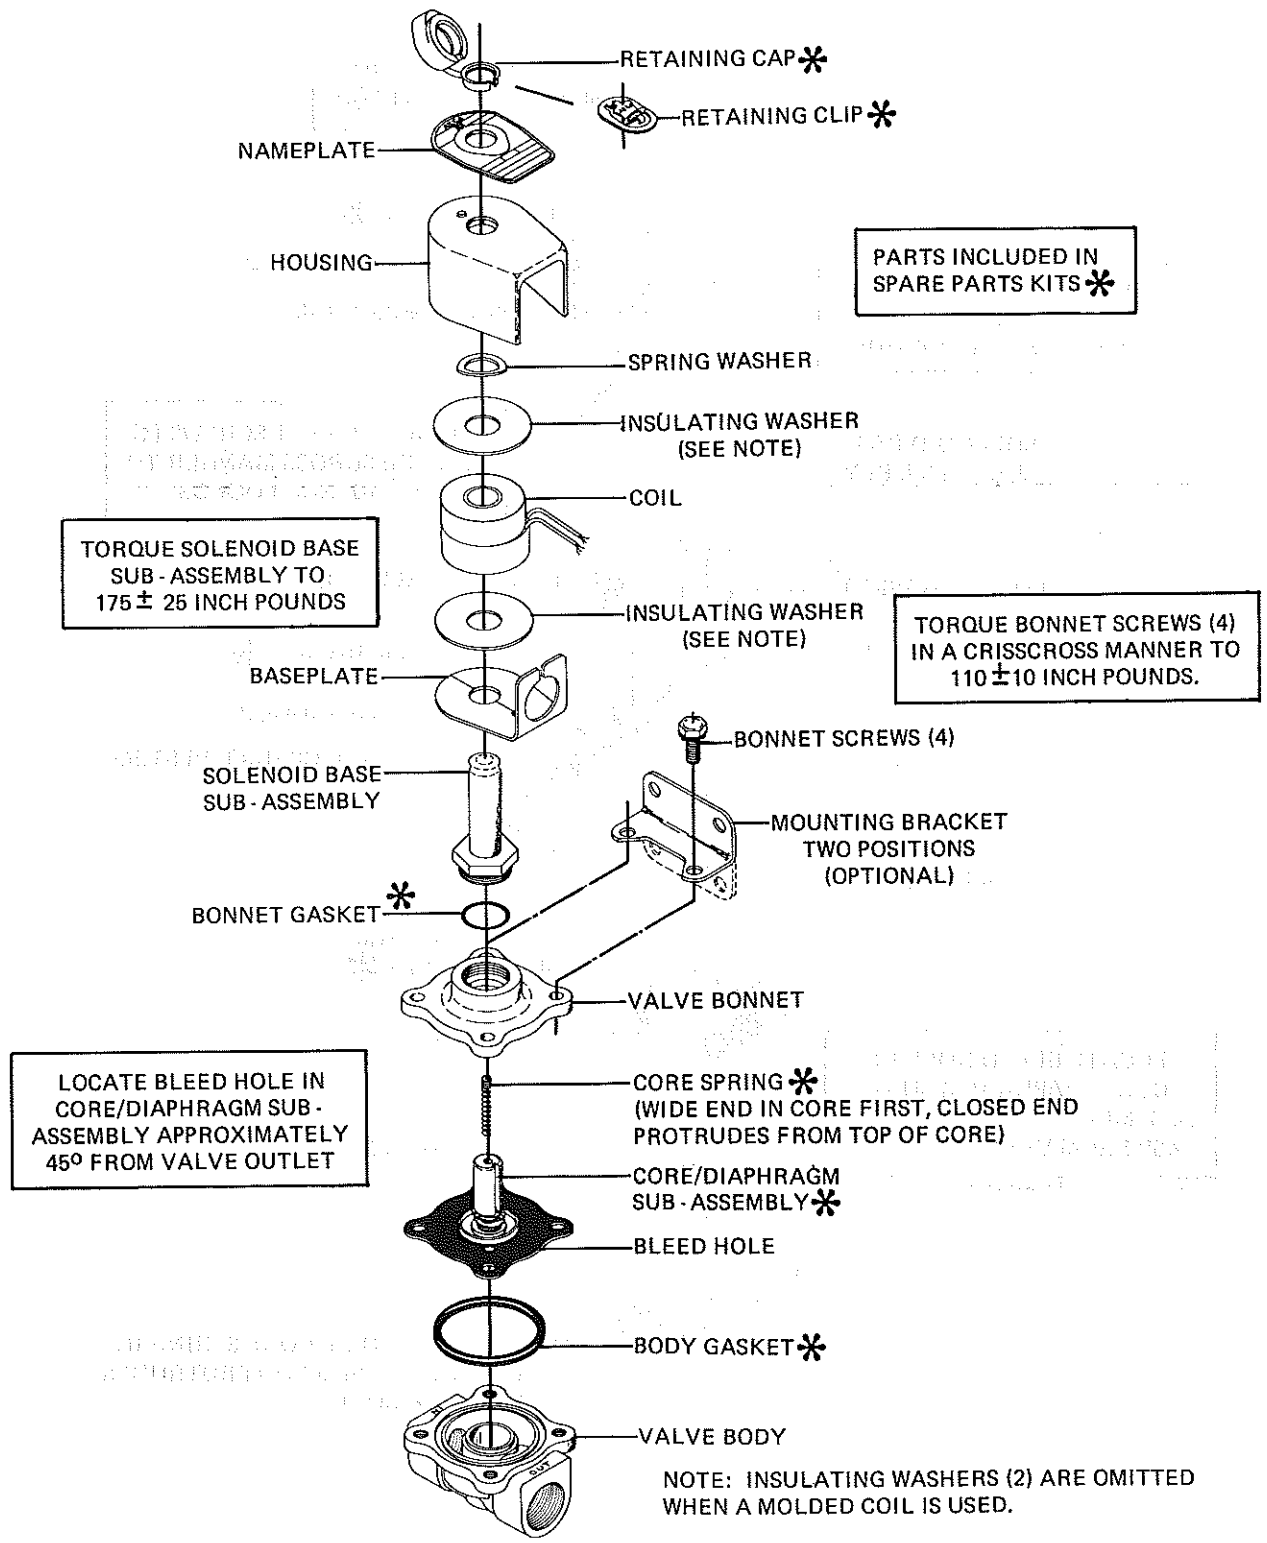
RETAINING CAP✱

RETAINING CLIP✱

NAMEPLATE

HOUSING

PARTS INCLUDED IN SPARE PARTS KITS✱

SPRING WASHER

INSULATING WASHER (SEE NOTE)

COIL

TORQUE SOLENOID BASE SUB-ASSEMBLY TO $175 \pm 25$ INCH POUNDS

INSULATING WASHER (SEE NOTE)

TORQUE BONNET SCREWS (4) IN A CRISSCROSS MANNER TO $110 \pm 10$ INCH POUNDS.

BASEPLATE

BONNET SCREWS (4)

SOLENOID BASE SUB-ASSEMBLY

MOUNTING BRACKET TWO POSITIONS (OPTIONAL)

BONNET GASKET✱

VALVE BONNET

LOCATE BLEED HOLE IN CORE/DIAPHRAGM SUB-ASSEMBLY APPROXIMATELY $45^o$ FROM VALVE OUTLET

CORE SPRING✱
(WIDE END IN CORE FIRST, CLOSED END PROTRUDES FROM TOP OF CORE)

CORE/DIAPHRAGM SUB-ASSEMBLY✱

BLEED HOLE

BODY GASKET✱

VALVE BODY

NOTE: INSULATING WASHERS (2) ARE OMITTED WHEN A MOLDED COIL IS USED.